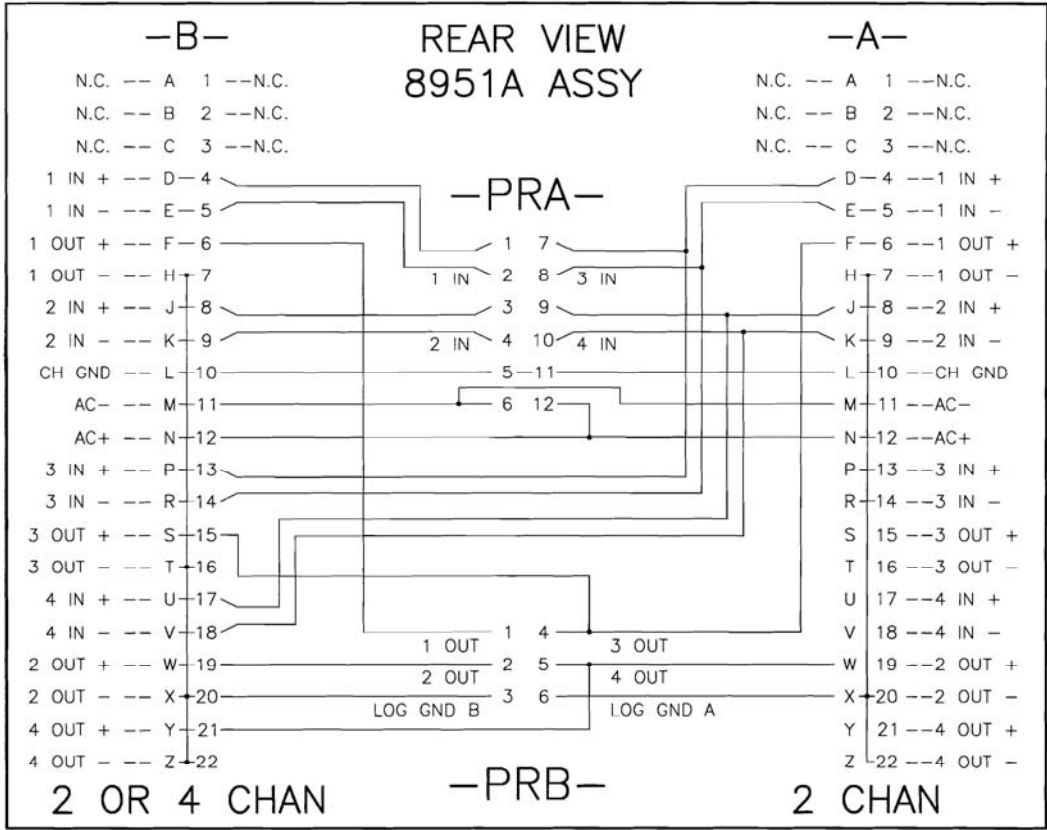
—B—

REAR VIEW
8951A ASSY

—A—

N.C. — A 1 — N.C.
N.C. — B 2 — N.C.
N.C. — C 3 — N.C.
1 IN + — D — 4
1 IN − — E — 5
1 OUT + — F — 6
1 OUT − — H — 7
2 IN + — J — 8
2 IN − — K — 9
CH GND — L — 10
AC− — M — 11
AC+ — N — 12
3 IN + — P — 13
3 IN − — R — 14
3 OUT + — S — 15
3 OUT − — T — 16
4 IN + — U — 17
4 IN − — V — 18
2 OUT + — W — 19
2 OUT − — X — 20
4 OUT + — Y — 21
4 OUT − — Z — 22

—PRA—

1 7
1 IN 2 8 3 IN
3 9
2 IN 4 10 4 IN
5 11
6 12

1 OUT 1 4 3 OUT
2 OUT 2 5 4 OUT
LOG GND B 3 6 LOG GND A

N.C. — A 1 — N.C.
N.C. — B 2 — N.C.
N.C. — C 3 — N.C.
D — 4 — 1 IN +
E — 5 — 1 IN −
F — 6 — 1 OUT +
H — 7 — 1 OUT −
J — 8 — 2 IN +
K — 9 — 2 IN −
L — 10 — CH GND
M — 11 — AC−
N — 12 — AC+
P — 13 — 3 IN +
R — 14 — 3 IN −
S 15 — 3 OUT +
T 16 — 3 OUT −
U 17 — 4 IN +
V 18 — 4 IN −
W 19 — 2 OUT +
X — 20 — 2 OUT −
Y 21 — 4 OUT +
Z 22 — 4 OUT −

2 OR 4 CHAN

—PRB—

2 CHAN